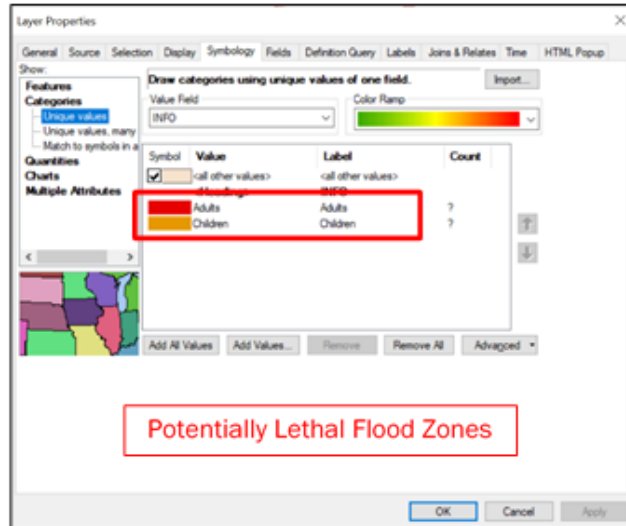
Layer Properties

General | Source | Selection | Display | Symbology | Fields | Definition Query | Labels | Joins & Relates | Time | HTML Popup

Show:
Features
Categories
Unique values
Unique values, many
Match to symbols in a
Quantities
Charts
Multiple Attributes

Draw categories using unique values of one field.
Import...

Value Field
INFO

Color Ramp

| Symbol | Value | Label | Count |
|---|---|---|---|
| | <all other values> | <all other values> | |
| | <Heading> | INFO | |
| | Adults | Adults | ? |
| | Children | Children | ? |

Add All Values | Add Values... | Remove | Remove All | Advanced

Potentially Lethal Flood Zones

OK | Cancel | Apply